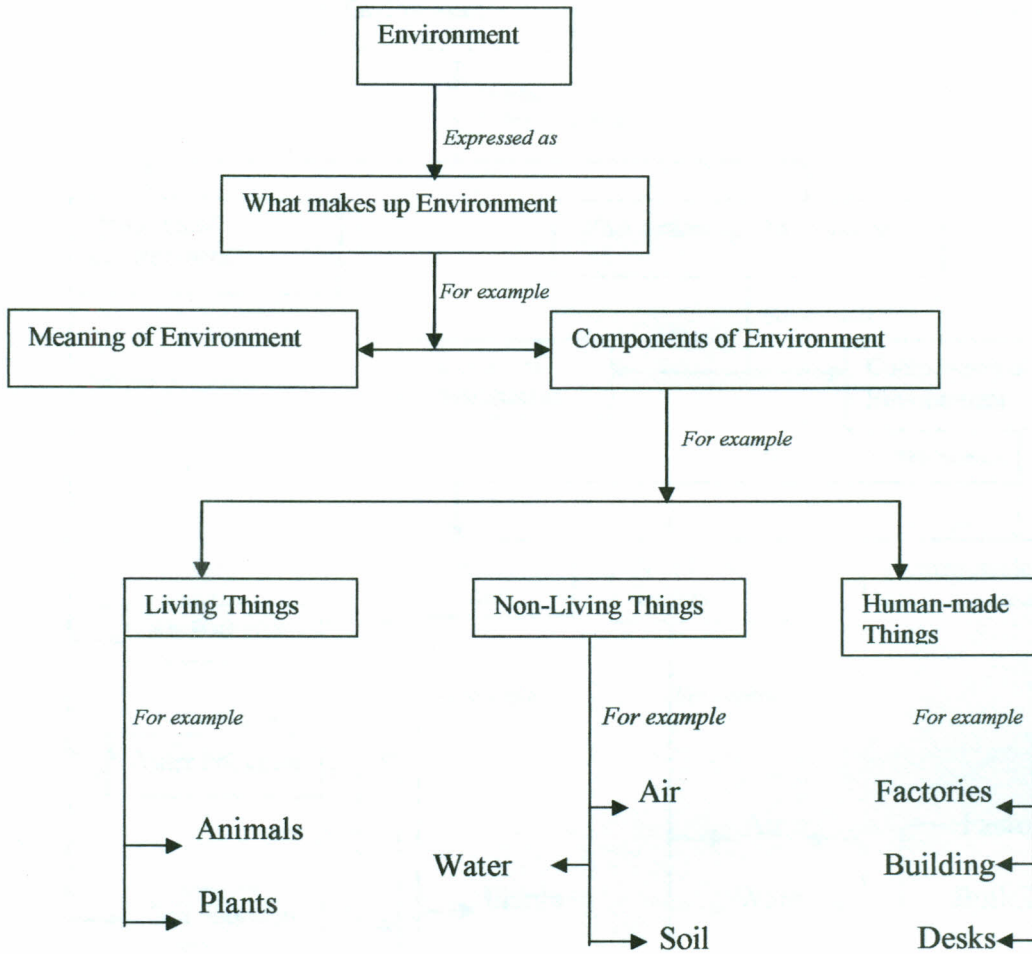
Environment

Expressed as

What makes up Environment

For example

Meaning of Environment

Components of Environment

For example

Living Things

Non-Living Things

Human-made Things

For example

Animals

Plants

For example

Air

Water

Soil

For example

Factories

Building

Desks